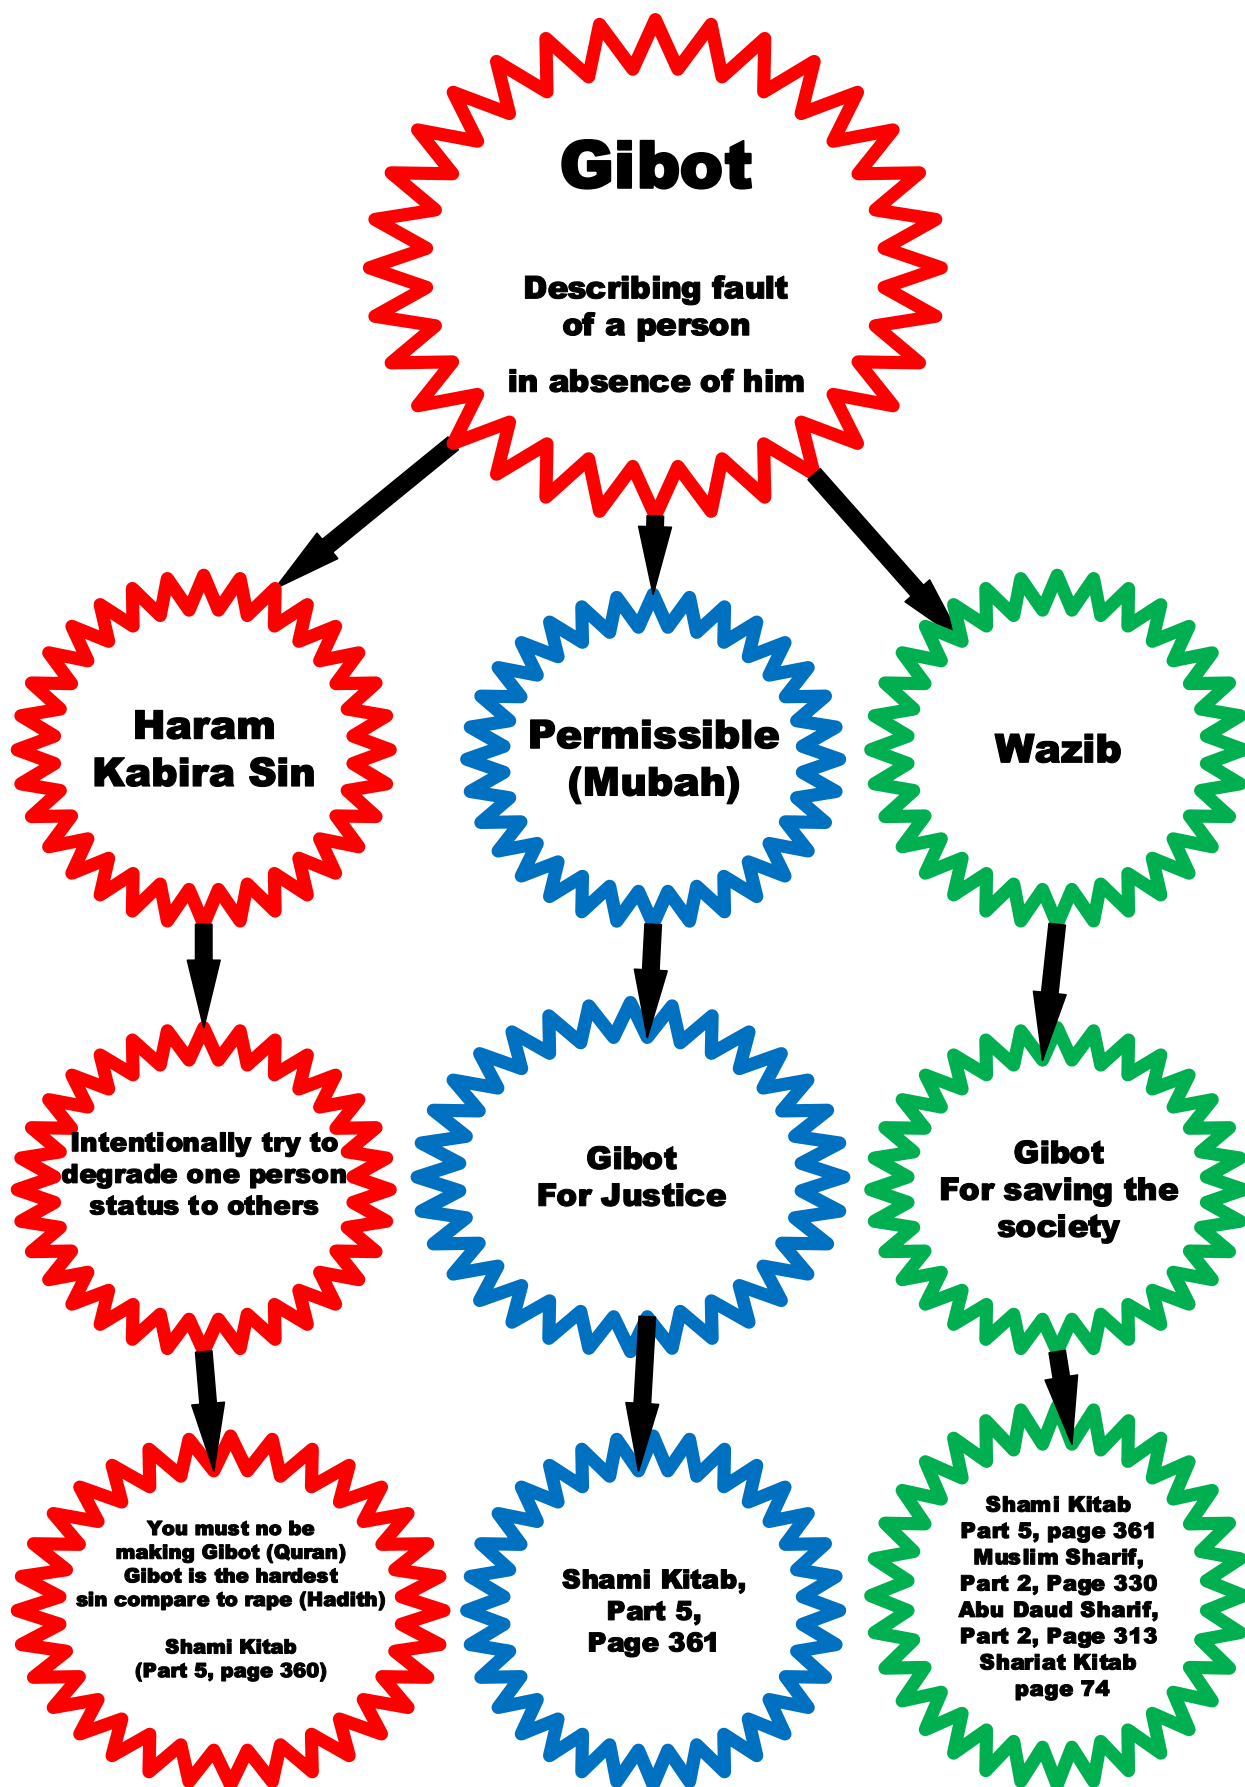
Gibot

Describing fault of a person
in absence of him

Haram Kabira Sin

Intentionally try to degrade one person status to others

You must no be making Gibot (Quran) Gibot is the hardest sin compare to rape (Hadith)

Shami Kitab (Part 5, page 360)

Permissible (Mubah)

Gibot For Justice

Shami Kitab, Part 5, Page 361

Wazib

Gibot For saving the society

Shami Kitab Part 5, page 361 Muslim Sharif, Part 2, Page 330 Abu Daud Sharif, Part 2, Page 313 Shariat Kitab page 74